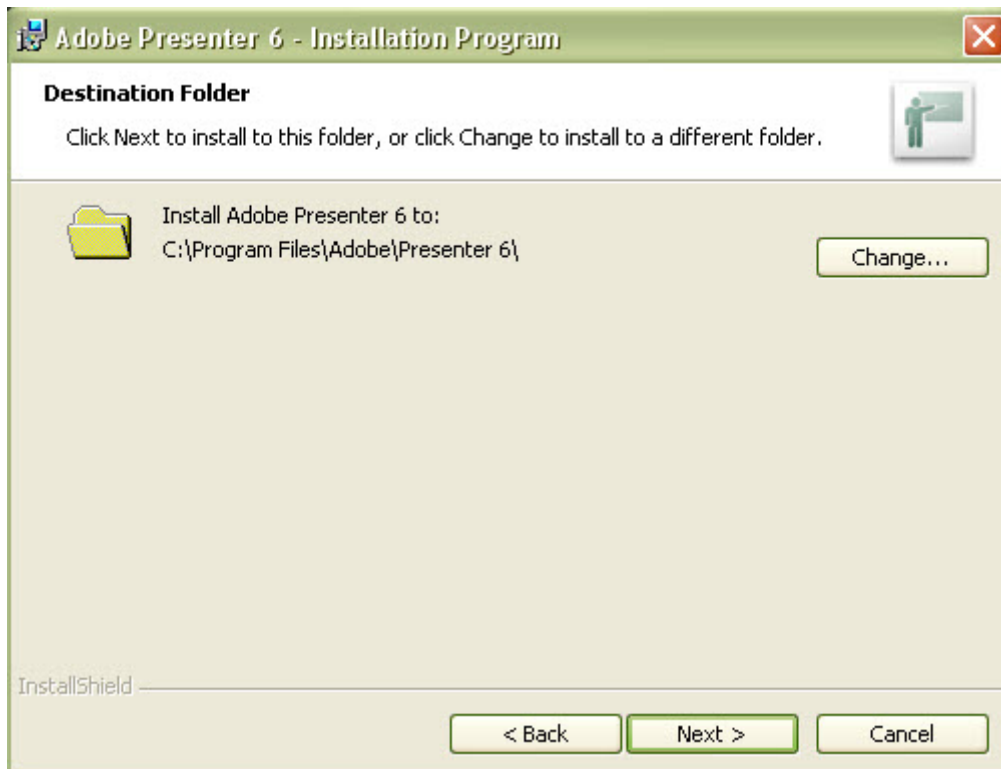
Adobe Presenter 6 - Installation Program

Destination Folder

Click Next to install to this folder, or click Change to install to a different folder.

Install Adobe Presenter 6 to:
C:\Program Files\Adobe\Presenter 6\

Change...

InstallShield

< Back

Next >

Cancel